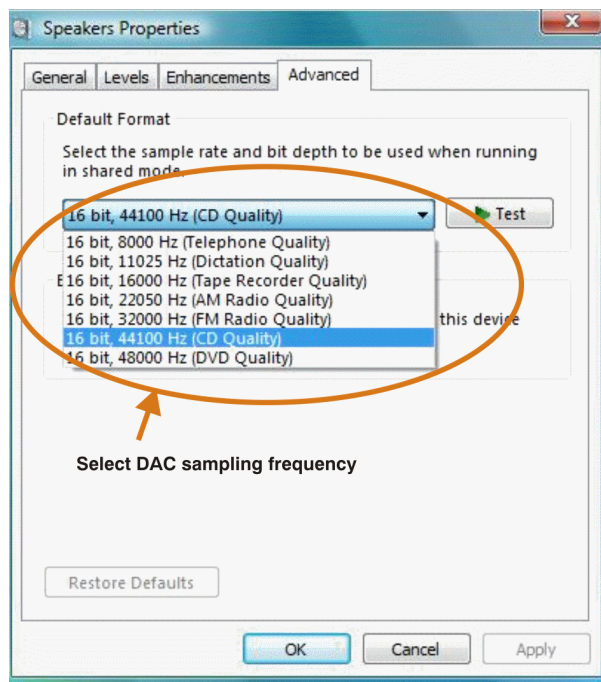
Speakers Properties

General | Levels | Enhancements | Advanced

Default Format

Select the sample rate and bit depth to be used when running in shared mode.

16 bit, 44100 Hz (CD Quality)

Test

16 bit, 8000 Hz (Telephone Quality)
16 bit, 11025 Hz (Dictation Quality)
16 bit, 16000 Hz (Tape Recorder Quality)
16 bit, 22050 Hz (AM Radio Quality)
16 bit, 32000 Hz (FM Radio Quality)
16 bit, 44100 Hz (CD Quality)
16 bit, 48000 Hz (DVD Quality)

E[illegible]

this device

Select DAC sampling frequency

Restore Defaults

OK | Cancel | Apply